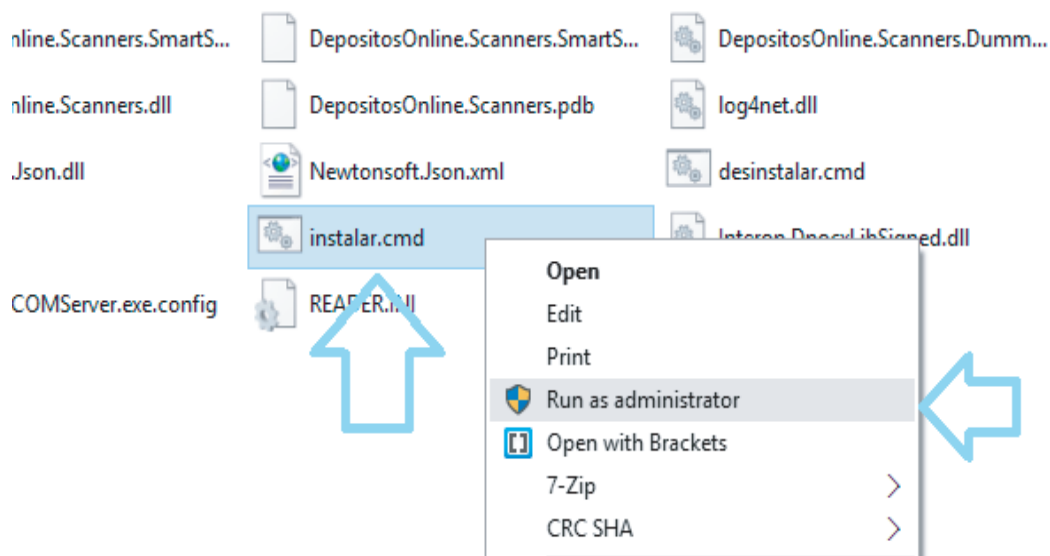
nline.Scanners.SmartS...
DepositosOnline.Scanners.SmartS...
DepositosOnline.Scanners.Dumm...
nline.Scanners.dll
DepositosOnline.Scanners.pdb
log4net.dll
.Json.dll
Newtonsoft.Json.xml
desinstalar.cmd
instalar.cmd
Interop.DpocxLibSigned.dll
COMServer.exe.config
READER.INI

Open
Edit
Print
Run as administrator
Open with Brackets
7-Zip
CRC SHA